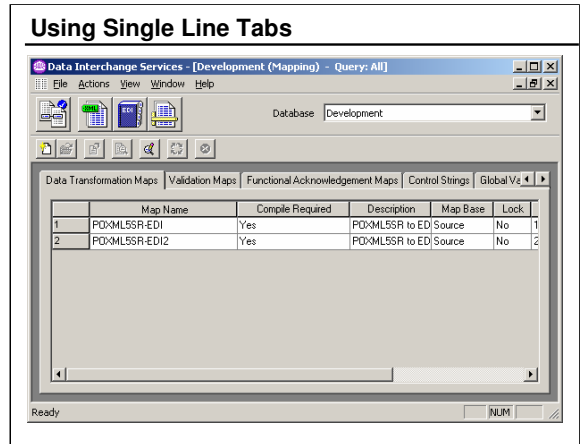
Using Single Line Tabs

Data Interchange Services - [Development (Mapping) - Query: All]

File Actions View Window Help

Database Development

Data Transformation Maps | Validation Maps | Functional Acknowledgement Maps | Control Strings | Global Va

| | Map Name | Compile Required | Description | Map Base | Lock | |
|---|---|---|---|---|---|---|
| 1 | POXML5SR-EDI | Yes | POXML5SR to ED | Source | No | 1 |
| 2 | POXML5SR-EDI2 | Yes | POXML5SR to ED | Source | No | 2 |

Ready

NUM